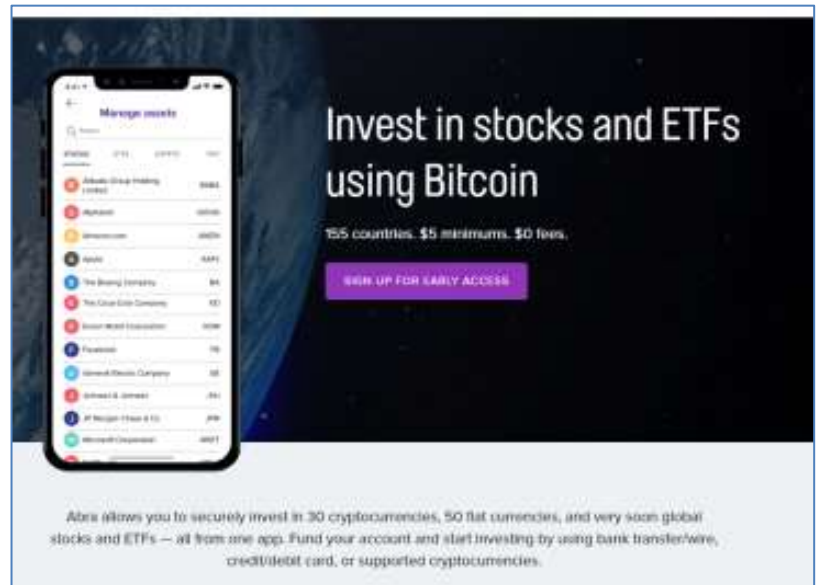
Manage assets

Alibaba Group Holding Limited BABA
Alphabet GOOG
Amazon.com AMZN
Apple AAPL
The Boeing Company BA
The Coca-Cola Company KO
Exxon Mobil Corporation XOM
Facebook FB
General Electric Company GE
Johnson & Johnson JNJ
JP Morgan Chase & Co JPM
Microsoft Corporation MSFT

Invest in stocks and ETFs using Bitcoin

155 countries. $5 minimums. $0 fees.

SIGN UP FOR EARLY ACCESS

Abra allows you to securely invest in 30 cryptocurrencies, 50 fiat currencies, and very soon global stocks and ETFs — all from one app. Fund your account and start investing by using bank transfer/wire, credit/debit card, or supported cryptocurrencies.